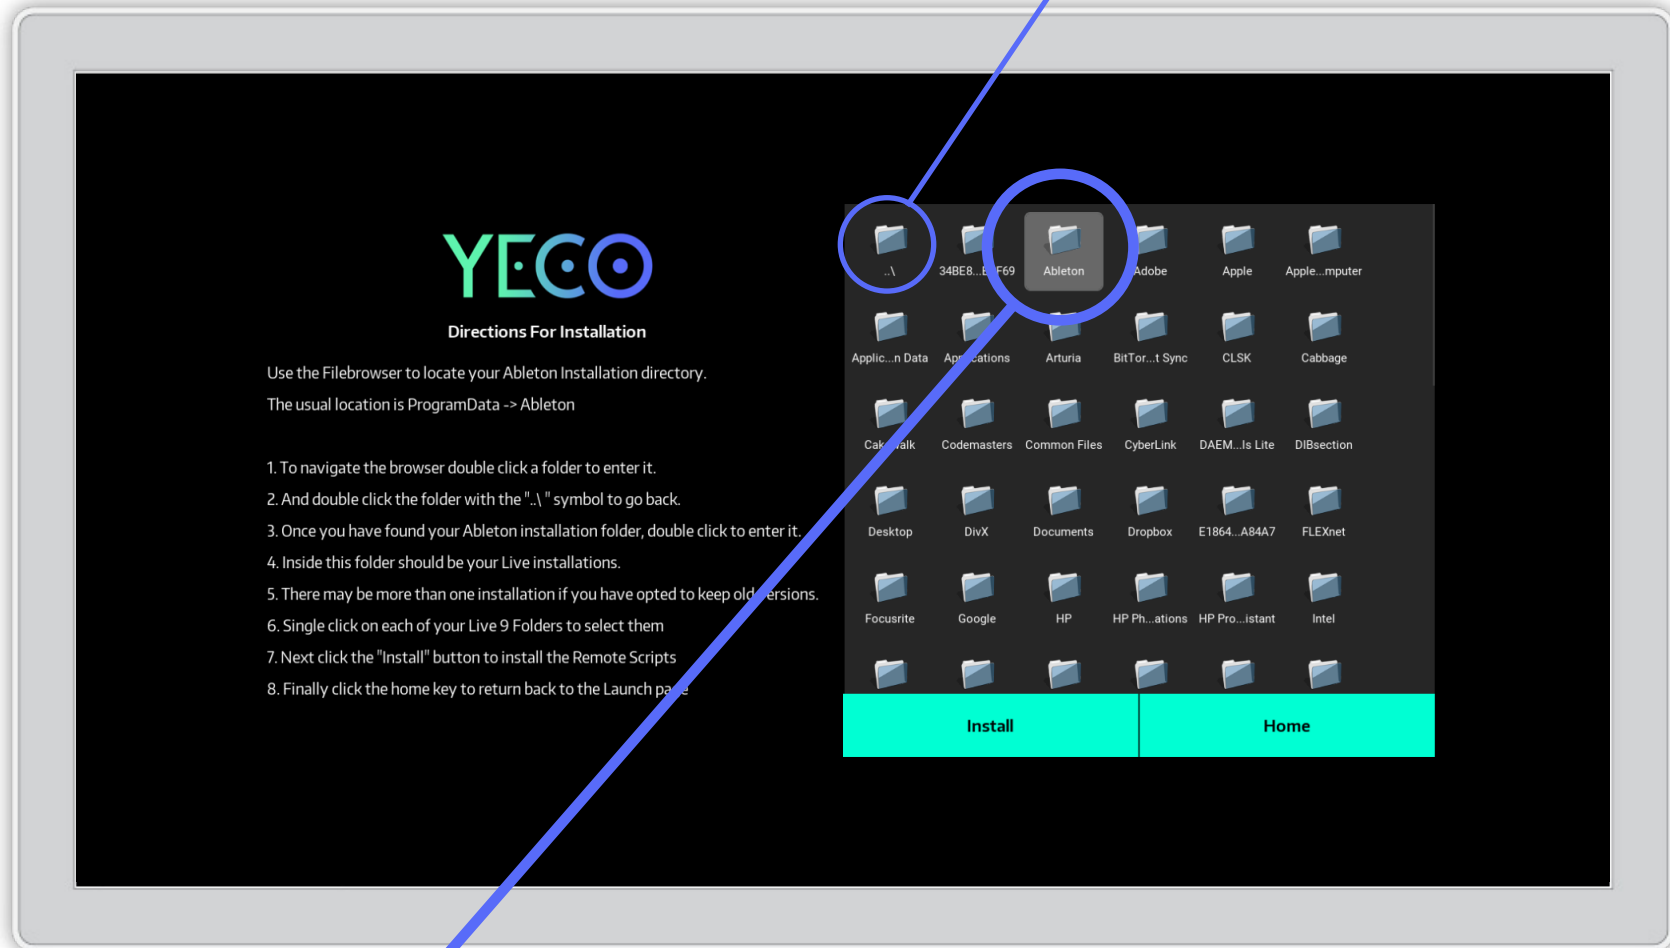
YECO

Directions For Installation

Use the Filebrowser to locate your Ableton Installation directory.
The usual location is ProgramData -> Ableton

1. To navigate the browser double click a folder to enter it.
2. And double click the folder with the "..\" symbol to go back.
3. Once you have found your Ableton installation folder, double click to enter it.
4. Inside this folder should be your Live installations.
5. There may be more than one installation if you have opted to keep old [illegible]ersions.
6. Single click on each of your Live 9 Folders to select them
7. Next click the "Install" button to install the Remote Scripts
8. Finally click the home key to return back to the Launch pa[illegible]e

..\
34BE8...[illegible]F69
Ableton
Adobe
Apple
Apple...mputer
Applic...n Data
Ap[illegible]cations
Arturia
BitTor...t Sync
CLSK
Cabbage
Cak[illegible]walk
Codemasters
Common Files
CyberLink
DAEM...ls Lite
DIBsection
Desktop
DivX
Documents
Dropbox
E1864...A84A7
FLEXnet
Focusrite
Google
HP
HP Ph...ations
HP Pro...istant
Intel

Install
Home